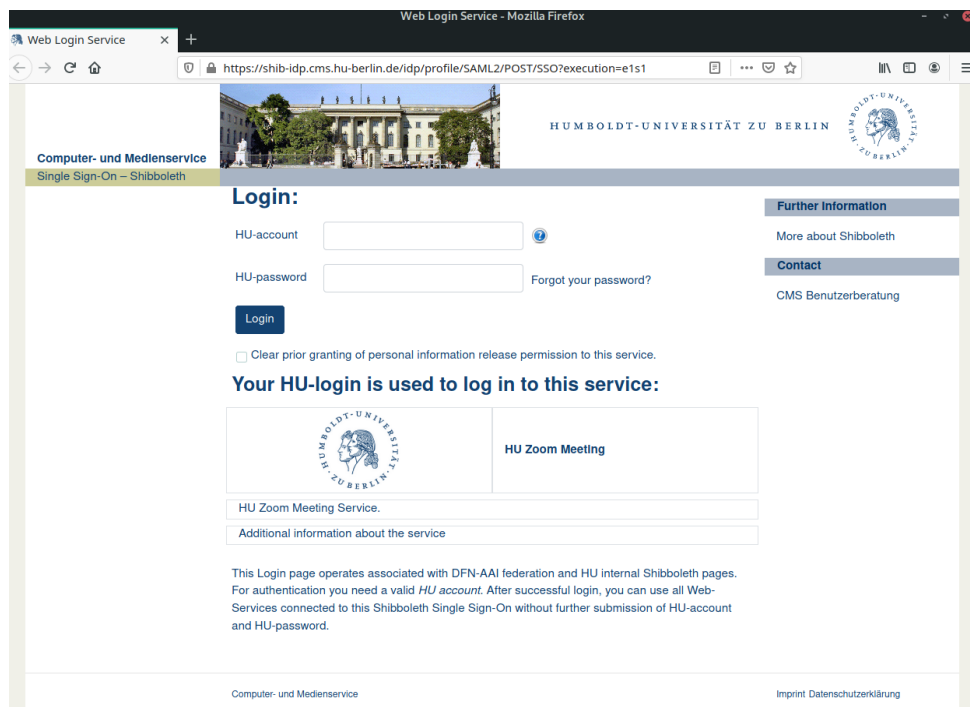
Web Login Service - Mozilla Firefox

Web Login Service ×

https://shib-idp.cms.hu-berlin.de/idp/profile/SAML2/POST/SSO?execution=e1s1

HUMBOLDT-UNIVERSITÄT ZU BERLIN

HUMBOLDT-UNIVERSITÄT ZU BERLIN

Computer- und Medienservice

Single Sign-On – Shibboleth

Login:

HU-account

HU-password

Forgot your password?

Login

Clear prior granting of personal information release permission to this service.

Your HU-login is used to log in to this service:

HUMBOLDT-UNIVERSITÄT ZU BERLIN

HU Zoom Meeting

HU Zoom Meeting Service.

Additional information about the service

This Login page operates associated with DFN-AAI federation and HU internal Shibboleth pages. For authentication you need a valid HU account. After successful login, you can use all Web-Services connected to this Shibboleth Single Sign-On without further submission of HU-account and HU-password.

Further Information

More about Shibboleth

Contact

CMS Benutzerberatung

Computer- und Medienservice

Imprint Datenschutzerklärung